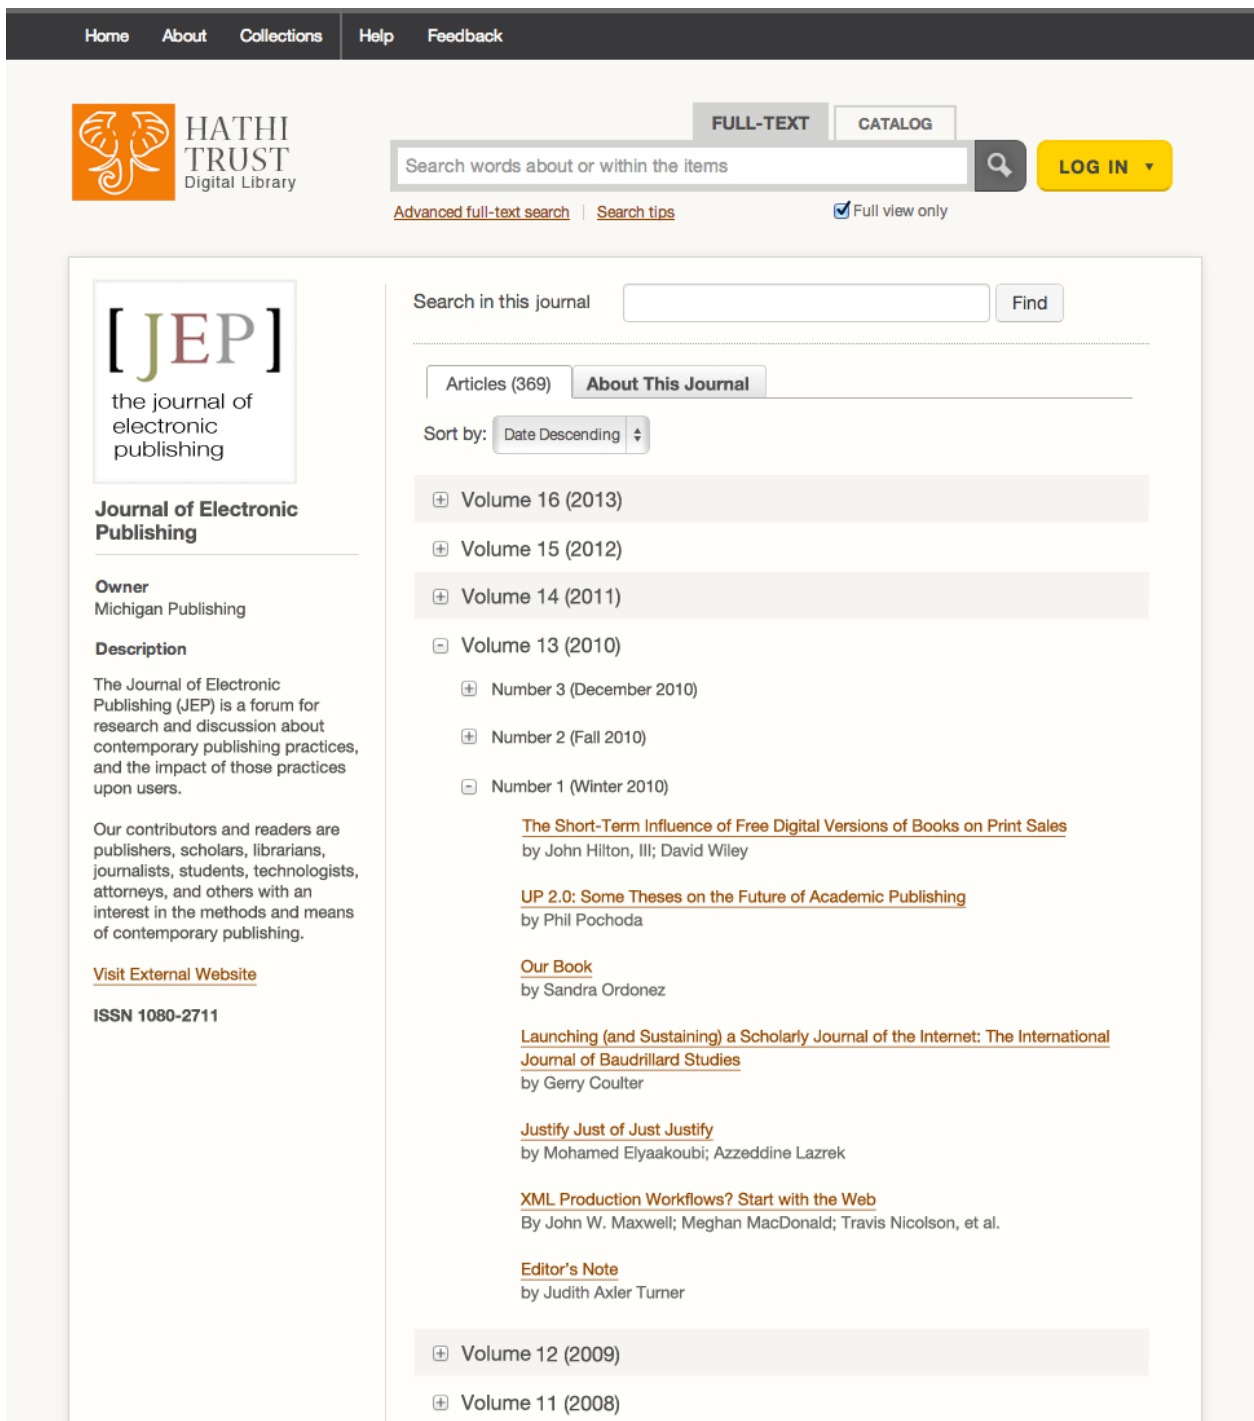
Home About Collections Help Feedback

HATHI TRUST Digital Library

FULL-TEXT CATALOG

Search words about or within the items

LOG IN

Advanced full-text search | Search tips

Full view only

[JEP] the journal of electronic publishing

Journal of Electronic Publishing

Owner
Michigan Publishing

Description

The Journal of Electronic Publishing (JEP) is a forum for research and discussion about contemporary publishing practices, and the impact of those practices upon users.

Our contributors and readers are publishers, scholars, librarians, journalists, students, technologists, attorneys, and others with an interest in the methods and means of contemporary publishing.

Visit External Website

ISSN 1080-2711

Search in this journal

Find

Articles (369) About This Journal

Sort by: Date Descending

Volume 16 (2013)

Volume 15 (2012)

Volume 14 (2011)

Volume 13 (2010)

Number 3 (December 2010)

Number 2 (Fall 2010)

Number 1 (Winter 2010)

The Short-Term Influence of Free Digital Versions of Books on Print Sales
by John Hilton, III; David Wiley

UP 2.0: Some Theses on the Future of Academic Publishing
by Phil Pochoda

Our Book
by Sandra Ordonez

Launching (and Sustaining) a Scholarly Journal of the Internet: The International Journal of Baudrillard Studies
by Gerry Coulter

Justify Just of Just Justify
by Mohamed Elyaakoubi; Azzeddine Lazrek

XML Production Workflows? Start with the Web
By John W. Maxwell; Meghan MacDonald; Travis Nicolson, et al.

Editor's Note
by Judith Axler Turner

Volume 12 (2009)

Volume 11 (2008)